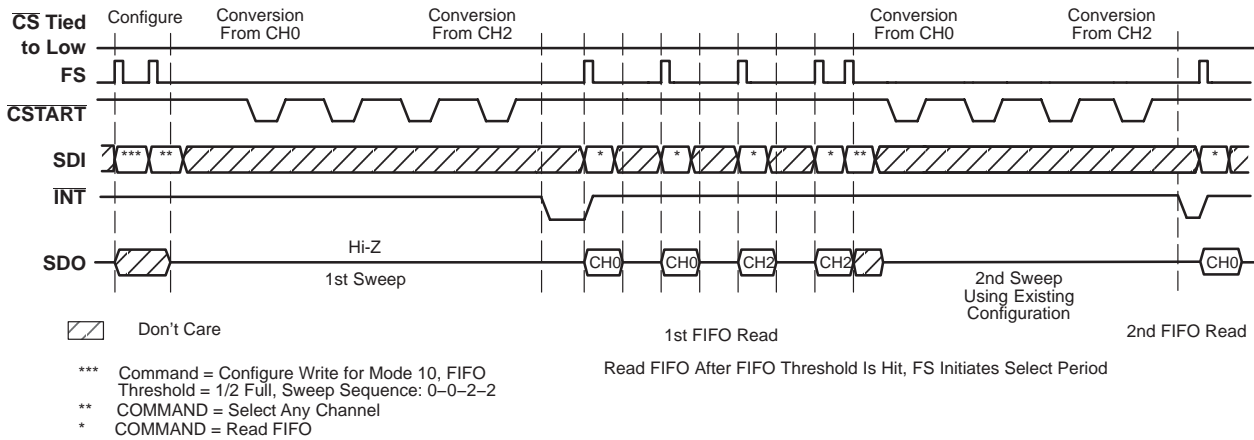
$\overline{CS}$ Tied to Low

Configure

Conversion From CH0

Conversion From CH2

Conversion From CH0

Conversion From CH2

FS

$\overline{CSTART}$

SDI

***

**

*

*

*

*

**

*

$\overline{INT}$

SDO

Hi-Z

1st Sweep

CH0

CH0

CH2

CH2

2nd Sweep Using Existing Configuration

CH0

Don't Care

1st FIFO Read

2nd FIFO Read

*** Command = Configure Write for Mode 10, FIFO Threshold = 1/2 Full, Sweep Sequence: 0–0–2–2

** COMMAND = Select Any Channel

* COMMAND = Read FIFO

Read FIFO After FIFO Threshold Is Hit, FS Initiates Select Period